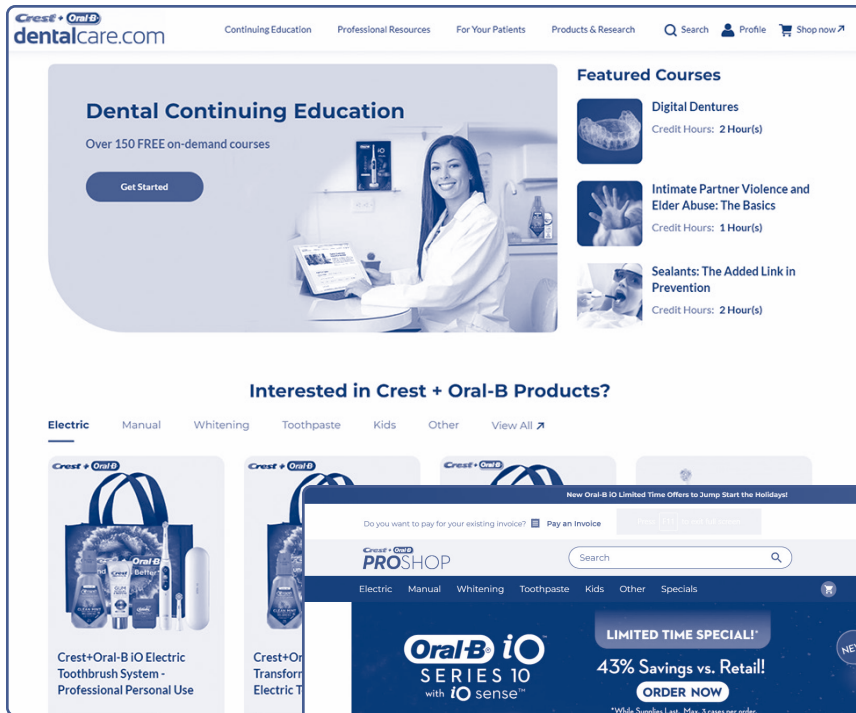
Crest + Oral-B
dentalcare.com

Continuing Education   Professional Resources   For Your Patients   Products & Research   Search   Profile   Shop now ↗

Dental Continuing Education

Over 150 FREE on-demand courses

Get Started

Featured Courses

Digital Dentures
Credit Hours: 2 Hour(s)

Intimate Partner Violence and Elder Abuse: The Basics
Credit Hours: 1 Hour(s)

Sealants: The Added Link in Prevention
Credit Hours: 2 Hour(s)

Interested in Crest + Oral-B Products?

Electric   Manual   Whitening   Toothpaste   Kids   Other   View All ↗

Crest + Oral-B

Crest+Oral-B iO Electric Toothbrush System - Professional Personal Use

Crest + Oral-B

Crest+Or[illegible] Transfor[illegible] Electric T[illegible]

Crest + Oral-B

New Oral-B iO Limited Time Offers to Jump Start the Holidays!

Do you want to pay for your existing invoice?   Pay an Invoice

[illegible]

Crest + Oral-B
PROSHOP

Search

Electric   Manual   Whitening   Toothpaste   Kids   Other   Specials

Oral-B iO
SERIES 10
with iO sense™

LIMITED TIME SPECIAL!*
43% Savings vs. Retail!
ORDER NOW
*While Supplies Last. Max. 3 cases per order.

NE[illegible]